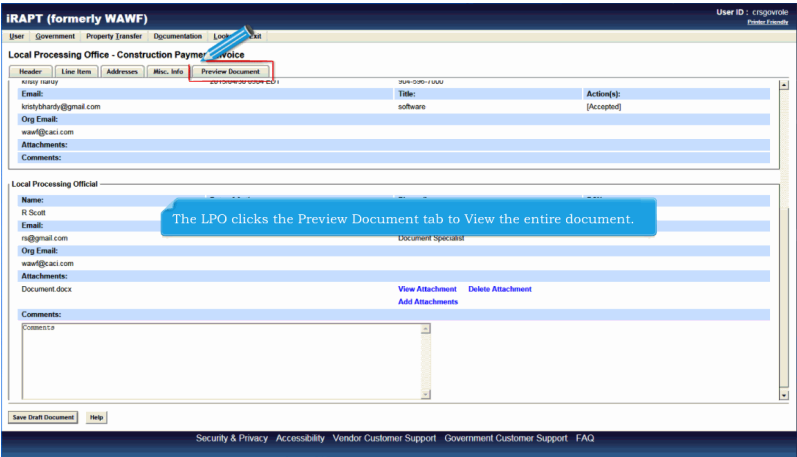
iRAPT (formerly WAWF)

User ID : crsgovrole
Printer Friendly

User Government Property Transfer Documentation Look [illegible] Exit

Local Processing Office - Construction Payme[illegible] voice

Header | Line Item | Addresses | Misc. Info | Preview Document

Kristy Hardy 2015/04/30 0904 EDT 904-596-7000

| Email: | Title: | Action(s): |
|---|---|---|
| kristybhardy@gmail.com | software | [Accepted] |
| Org Email: | | |
| wawf@caci.com | | |
| Attachments: | | |
| Comments: | | |

Local Processing Official

| Name: | | |
|---|---|---|
| R Scott | | |
| Email: | | |
| rs@gmail.com | Document Specialist | |
| Org Email: | | |
| wawf@caci.com | | |
| Attachments: | | |
| Document.docx | View Attachment Delete Attachment | |
| | Add Attachments | |
| Comments: | | |

The LPO clicks the Preview Document tab to View the entire document.

Comments

Save Draft Document Help

Security & Privacy Accessibility Vendor Customer Support Government Customer Support FAQ